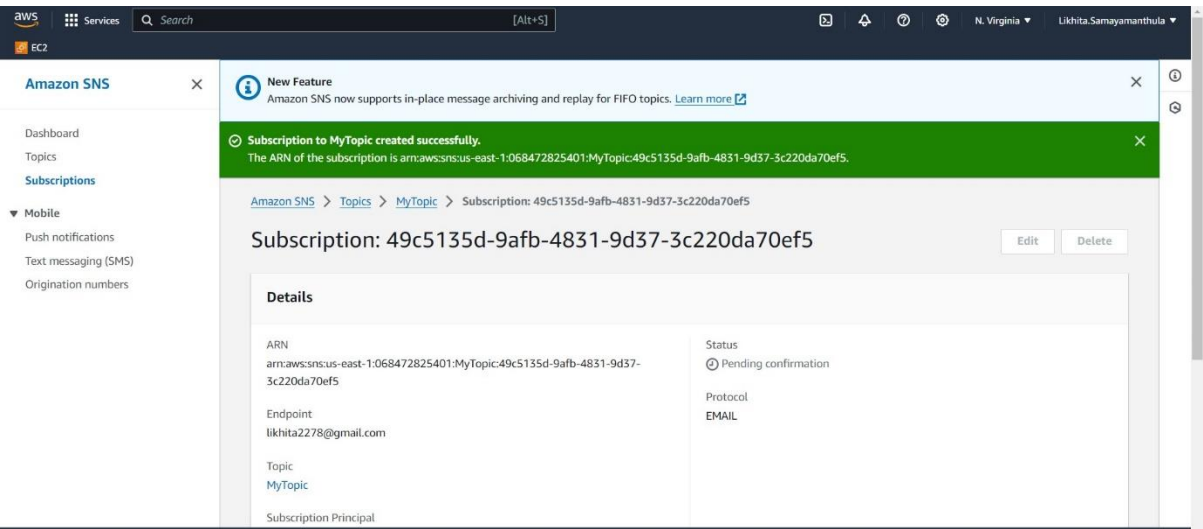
aws Services Search [Alt+S] N. Virginia ▼ Likhita.Samayamanthula ▼

EC2

Amazon SNS ×

Dashboard
Topics
Subscriptions
▼ Mobile
Push notifications
Text messaging (SMS)
Origination numbers

New Feature
Amazon SNS now supports in-place message archiving and replay for FIFO topics. Learn more

Subscription to MyTopic created successfully.
The ARN of the subscription is arn:aws:sns:us-east-1:068472825401:MyTopic:49c5135d-9afb-4831-9d37-3c220da70ef5.

Amazon SNS > Topics > MyTopic > Subscription: 49c5135d-9afb-4831-9d37-3c220da70ef5

Subscription: 49c5135d-9afb-4831-9d37-3c220da70ef5

Edit Delete

Details

ARN
arn:aws:sns:us-east-1:068472825401:MyTopic:49c5135d-9afb-4831-9d37-3c220da70ef5

Endpoint
likhita2278@gmail.com

Topic
MyTopic

Subscription Principal

Status
Pending confirmation

Protocol
EMAIL